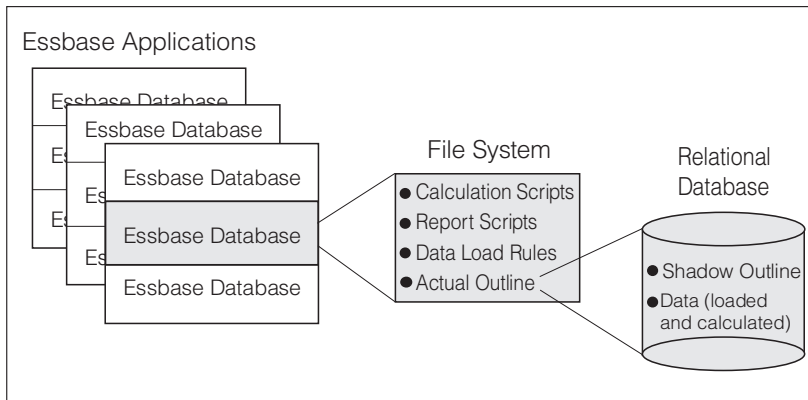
Essbase Applications

Essbase Database

Essbase Database

Es

Es

Es

Es

Es

Essbase Database

Essbase Database

Essbase Database

File System

● Calculation Scripts
● Report Scripts
● Data Load Rules
● Actual Outline

Relational Database

● Shadow Outline
● Data (loaded and calculated)